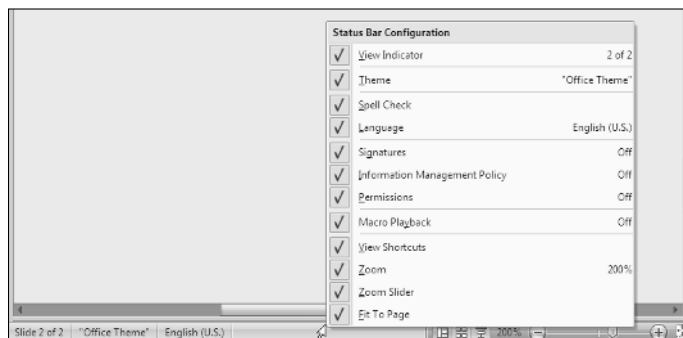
Status Bar Configuration

| | | |
|---|---|---|
| √ | View Indicator | 2 of 2 |
| √ | Theme | "Office Theme" |
| √ | Spell Check | |
| √ | Language | English (U.S.) |
| √ | Signatures | Off |
| √ | Information Management Policy | Off |
| √ | Permissions | Off |
| √ | Macro Playback | Off |
| √ | View Shortcuts | |
| √ | Zoom | 200% |
| √ | Zoom Slider | |
| √ | Fit To Page | |

Slide 2 of 2 | "Office Theme" | English (U.S.) | 200%